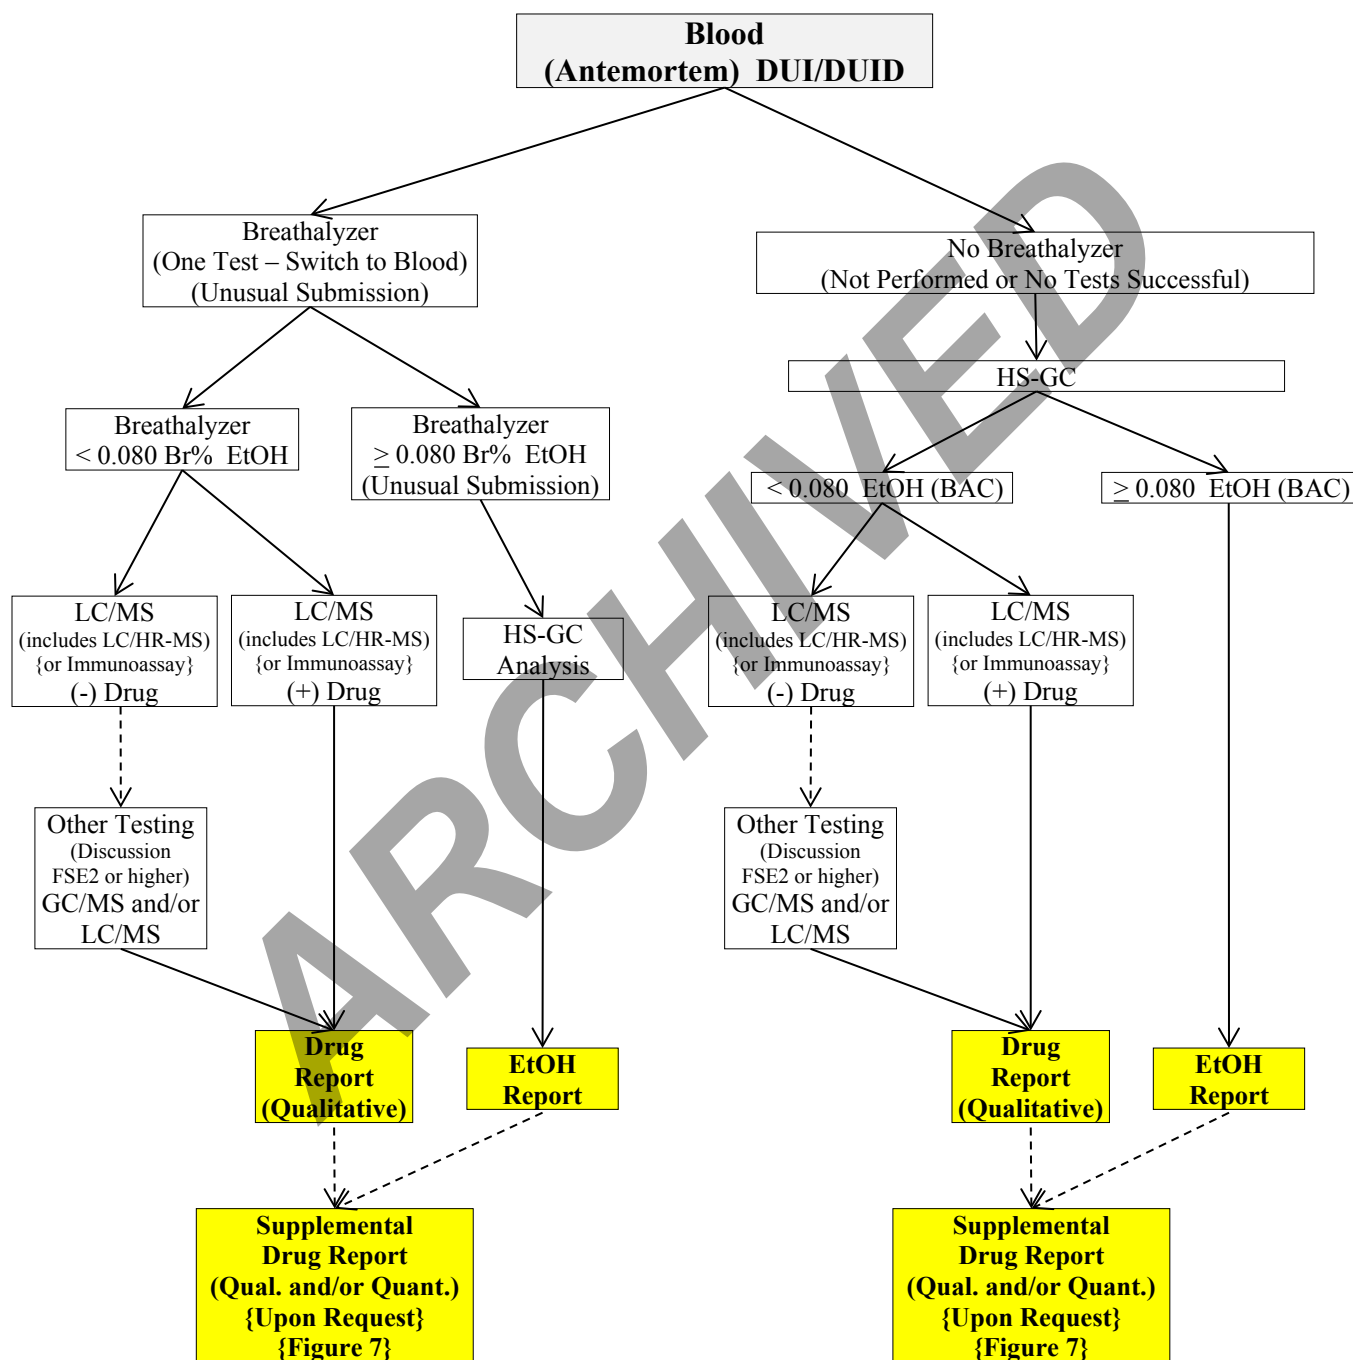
Blood
(Antemortem) DUI/DUID

Breathalyzer
(One Test – Switch to Blood)
(Unusual Submission)

No Breathalyzer
(Not Performed or No Tests Successful)

HS-GC

Breathalyzer
< 0.080 Br% EtOH

Breathalyzer
$\geq$ 0.080 Br% EtOH
(Unusual Submission)

< 0.080 EtOH (BAC)

$\geq$ 0.080 EtOH (BAC)

LC/MS
(includes LC/HR-MS)
{or Immunoassay}
(-) Drug

LC/MS
(includes LC/HR-MS)
{or Immunoassay}
(+) Drug

HS-GC
Analysis

LC/MS
(includes LC/HR-MS)
{or Immunoassay}
(-) Drug

LC/MS
(includes LC/HR-MS)
{or Immunoassay}
(+) Drug

Other Testing
(Discussion
FSE2 or higher)
GC/MS and/or
LC/MS

Other Testing
(Discussion
FSE2 or higher)
GC/MS and/or
LC/MS

Drug
Report
(Qualitative)

EtOH
Report

Drug
Report
(Qualitative)

EtOH
Report

Supplemental
Drug Report
(Qual. and/or Quant.)
{Upon Request}
{Figure 7}

Supplemental
Drug Report
(Qual. and/or Quant.)
{Upon Request}
{Figure 7}

ARCHIVED